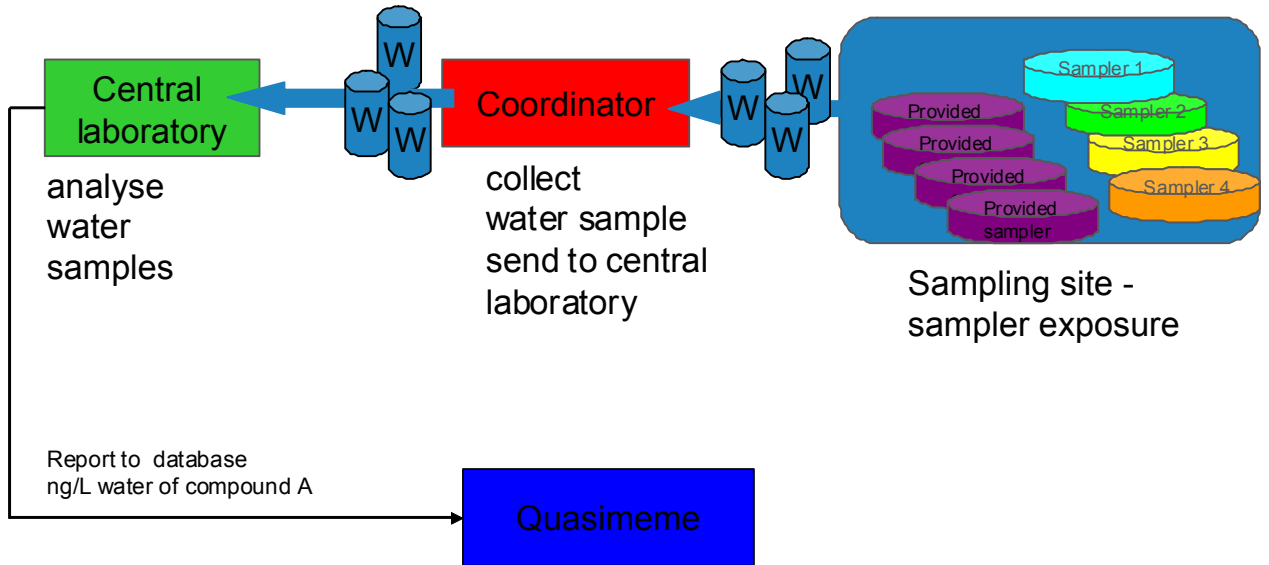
W

W

W

Central laboratory

Coordinator

W

W

W

Sampler 1

Sampler 2

Sampler 3

Sampler 4

Provided

Provided

Provided

Provided sampler

analyse water samples

collect water sample send to central laboratory

Sampling site - sampler exposure

Report to database ng/L water of compound A

Quasimeme